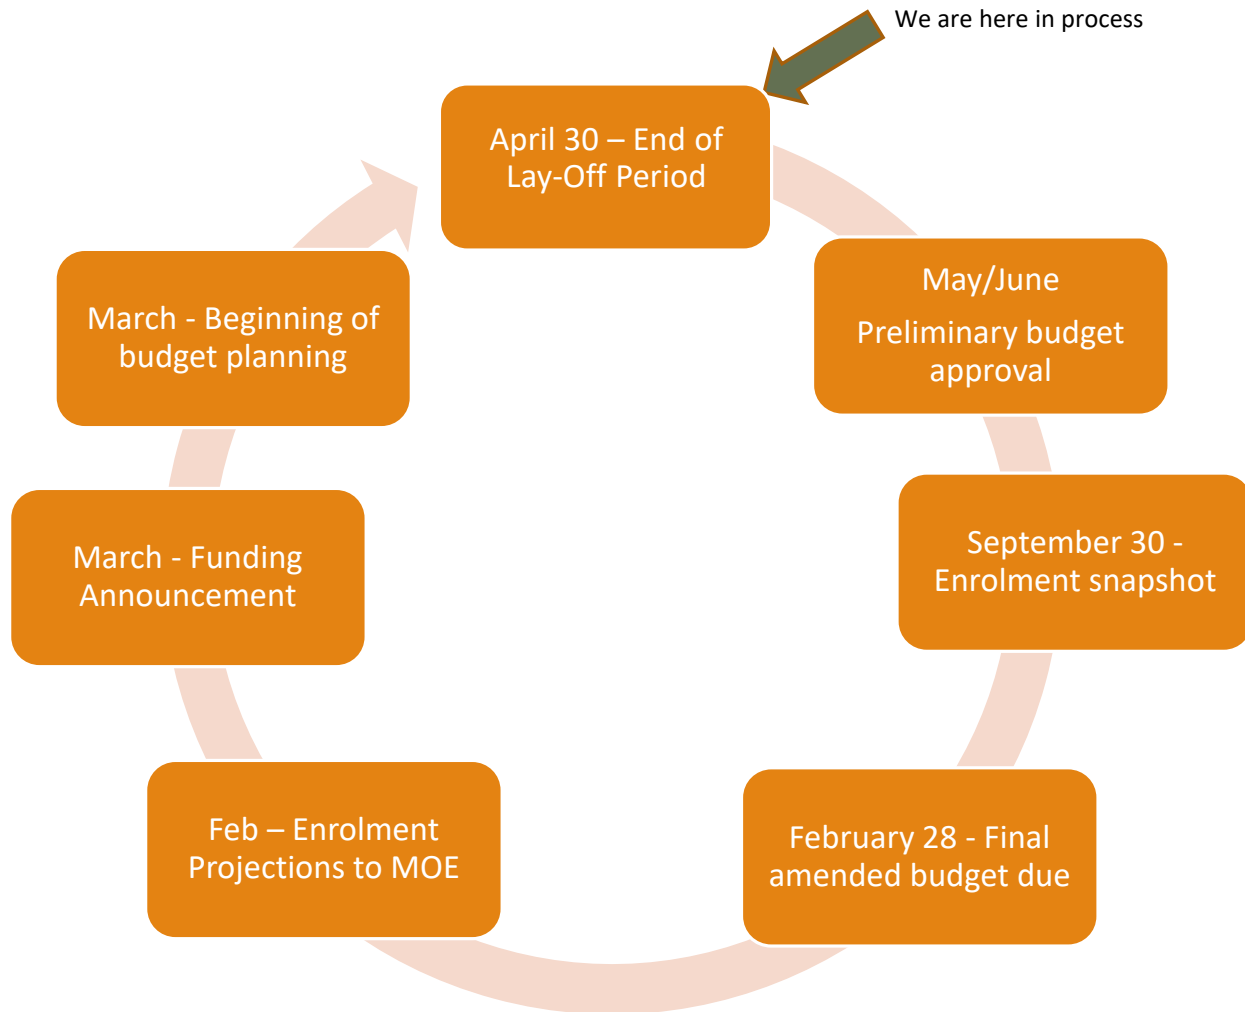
We are here in process

April 30 – End of Lay-Off Period

May/June

Preliminary budget approval

September 30 - Enrolment snapshot

February 28 - Final amended budget due

Feb – Enrolment Projections to MOE

March - Funding Announcement

March - Beginning of budget planning